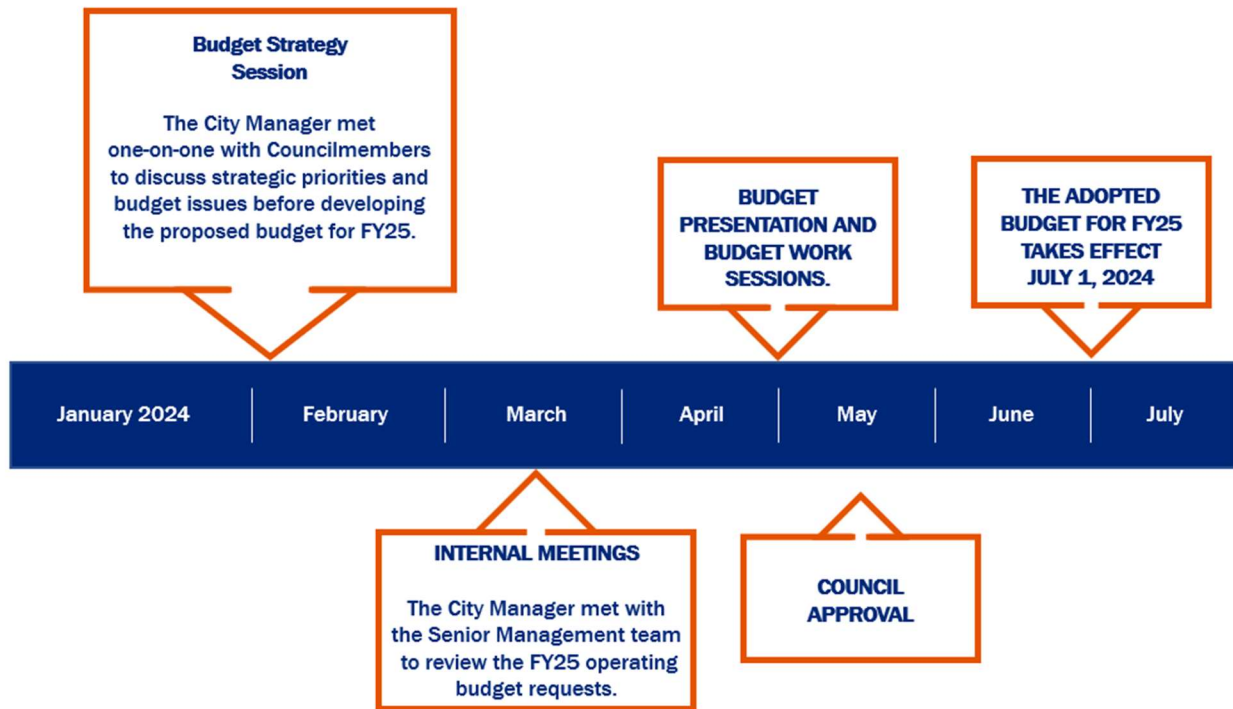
Budget Strategy Session

The City Manager met one-on-one with Councilmembers to discuss strategic priorities and budget issues before developing the proposed budget for FY25.

BUDGET PRESENTATION AND BUDGET WORK SESSIONS.

THE ADOPTED BUDGET FOR FY25 TAKES EFFECT JULY 1, 2024

January 2024 | February | March | April | May | June | July

INTERNAL MEETINGS

The City Manager met with the Senior Management team to review the FY25 operating budget requests.

COUNCIL APPROVAL